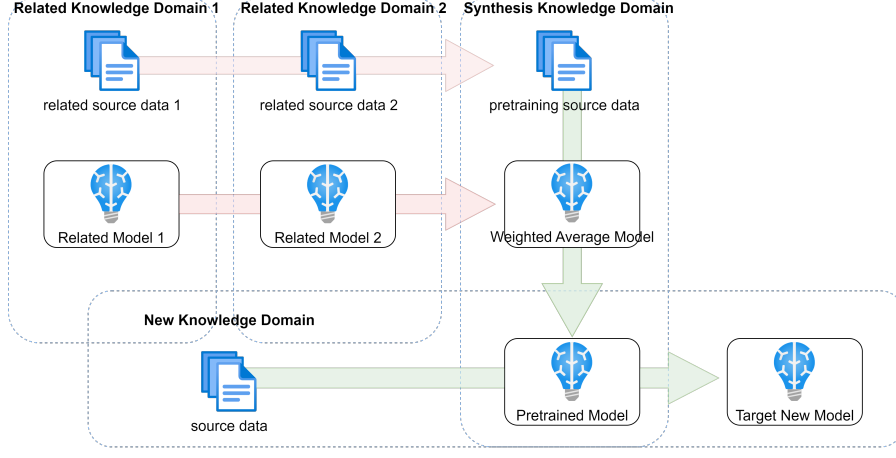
Related Knowledge Domain 1

Related Knowledge Domain 2

Synthesis Knowledge Domain

related source data 1

related source data 2

pretraining source data

Related Model 1

Related Model 2

Weighted Average Model

New Knowledge Domain

source data

Pretrained Model

Target New Model